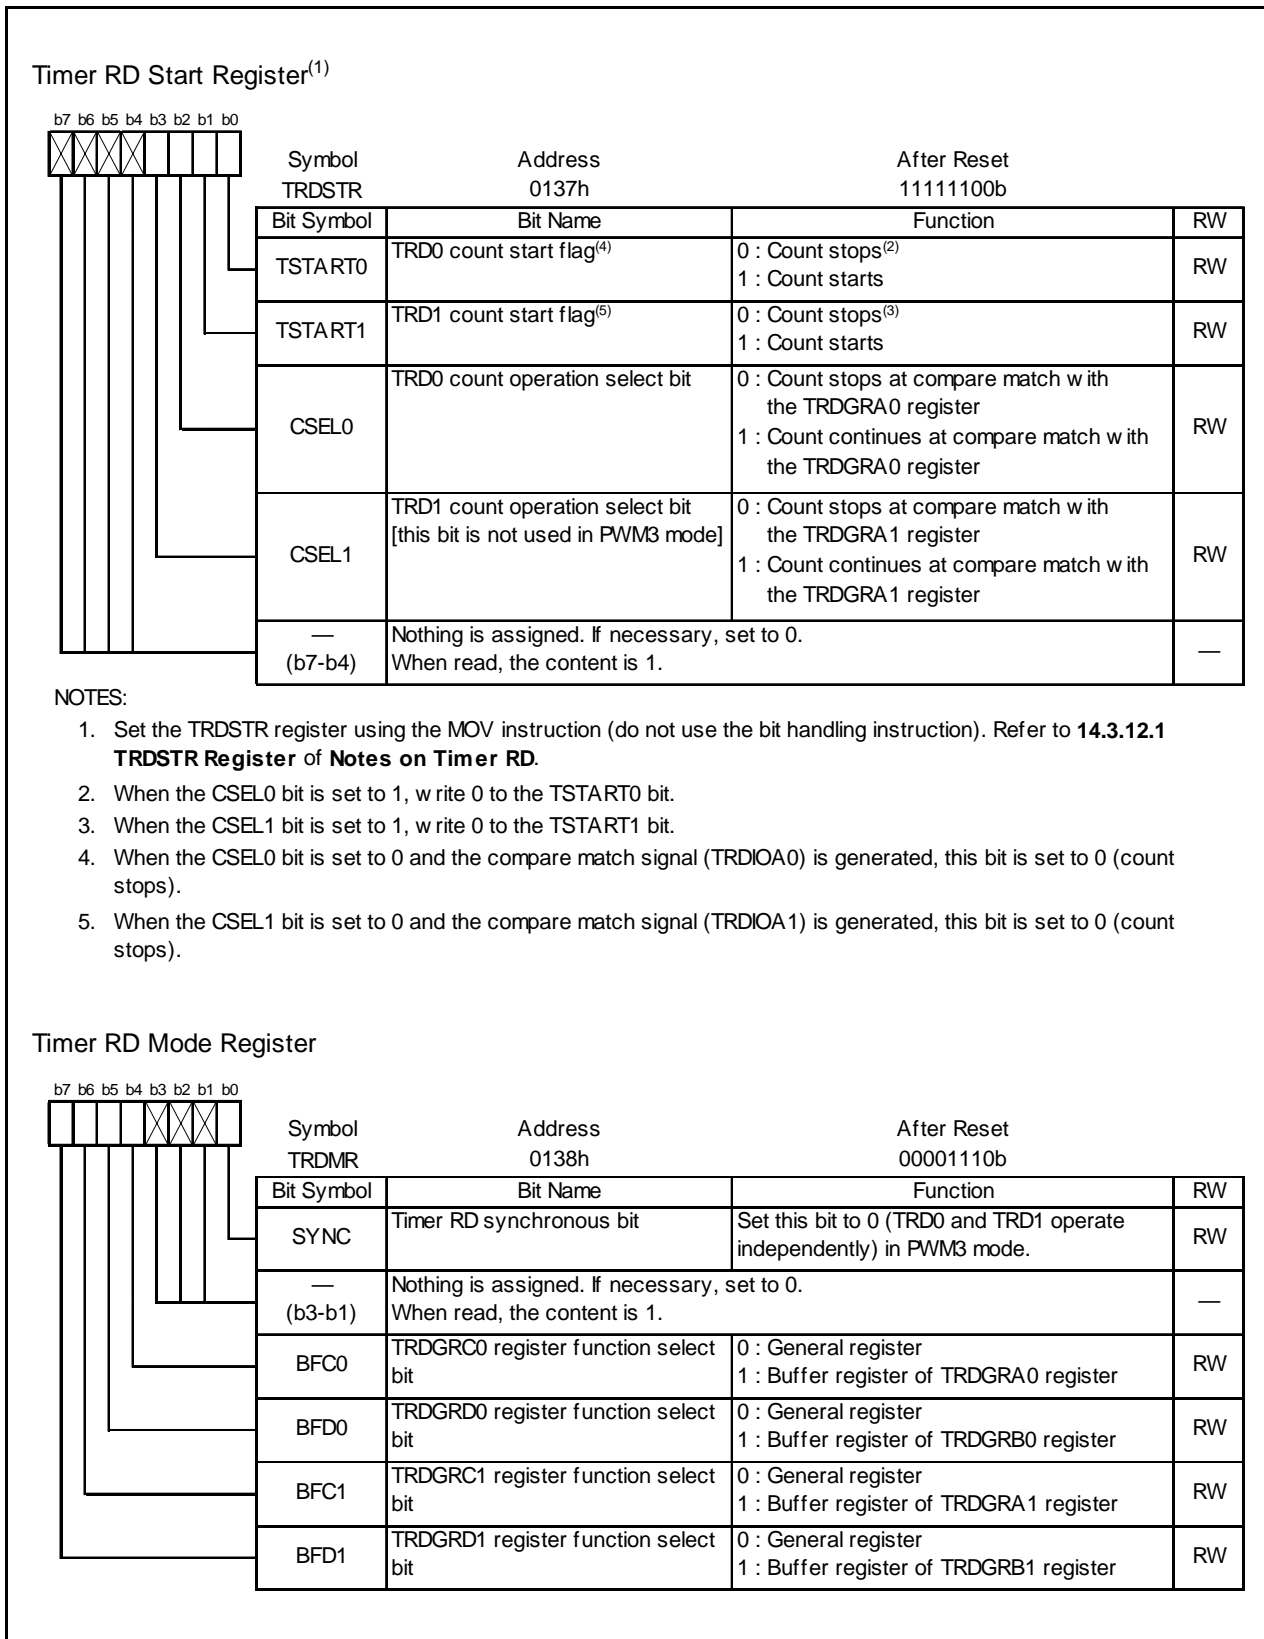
Timer RD Start Register$^{(1)}$

b7 b6 b5 b4 b3 b2 b1 b0

| Symbol | Address | After Reset |
|---|---|---|
| TRDSTR | 0137h | 11111100b |

| Bit Symbol | Bit Name | Function | RW |
|---|---|---|---|
| TSTART0 | TRD0 count start flag$^{(4)}$ | 0 : Count stops$^{(2)}$<br>1 : Count starts | RW |
| TSTART1 | TRD1 count start flag$^{(5)}$ | 0 : Count stops$^{(3)}$<br>1 : Count starts | RW |
| CSEL0 | TRD0 count operation select bit | 0 : Count stops at compare match w ith the TRDGRA0 register<br>1 : Count continues at compare match w ith the TRDGRA0 register | RW |
| CSEL1 | TRD1 count operation select bit [this bit is not used in PWM3 mode] | 0 : Count stops at compare match w ith the TRDGRA1 register<br>1 : Count continues at compare match w ith the TRDGRA1 register | RW |
| — (b7-b4) | Nothing is assigned. If necessary, set to 0. When read, the content is 1. | | — |

NOTES:

1. Set the TRDSTR register using the MOV instruction (do not use the bit handling instruction). Refer to **14.3.12.1 TRDSTR Register** of **Notes on Timer RD**.
2. When the CSEL0 bit is set to 1, w rite 0 to the TSTART0 bit.
3. When the CSEL1 bit is set to 1, w rite 0 to the TSTART1 bit.
4. When the CSEL0 bit is set to 0 and the compare match signal (TRDIOA0) is generated, this bit is set to 0 (count stops).
5. When the CSEL1 bit is set to 0 and the compare match signal (TRDIOA1) is generated, this bit is set to 0 (count stops).

Timer RD Mode Register

b7 b6 b5 b4 b3 b2 b1 b0

| Symbol | Address | After Reset |
|---|---|---|
| TRDMR | 0138h | 00001110b |

| Bit Symbol | Bit Name | Function | RW |
|---|---|---|---|
| SYNC | Timer RD synchronous bit | Set this bit to 0 (TRD0 and TRD1 operate independently) in PWM3 mode. | RW |
| — (b3-b1) | Nothing is assigned. If necessary, set to 0. When read, the content is 1. | | — |
| BFC0 | TRDGRC0 register function select bit | 0 : General register<br>1 : Buffer register of TRDGRA0 register | RW |
| BFD0 | TRDGRD0 register function select bit | 0 : General register<br>1 : Buffer register of TRDGRB0 register | RW |
| BFC1 | TRDGRC1 register function select bit | 0 : General register<br>1 : Buffer register of TRDGRA1 register | RW |
| BFD1 | TRDGRD1 register function select bit | 0 : General register<br>1 : Buffer register of TRDGRB1 register | RW |